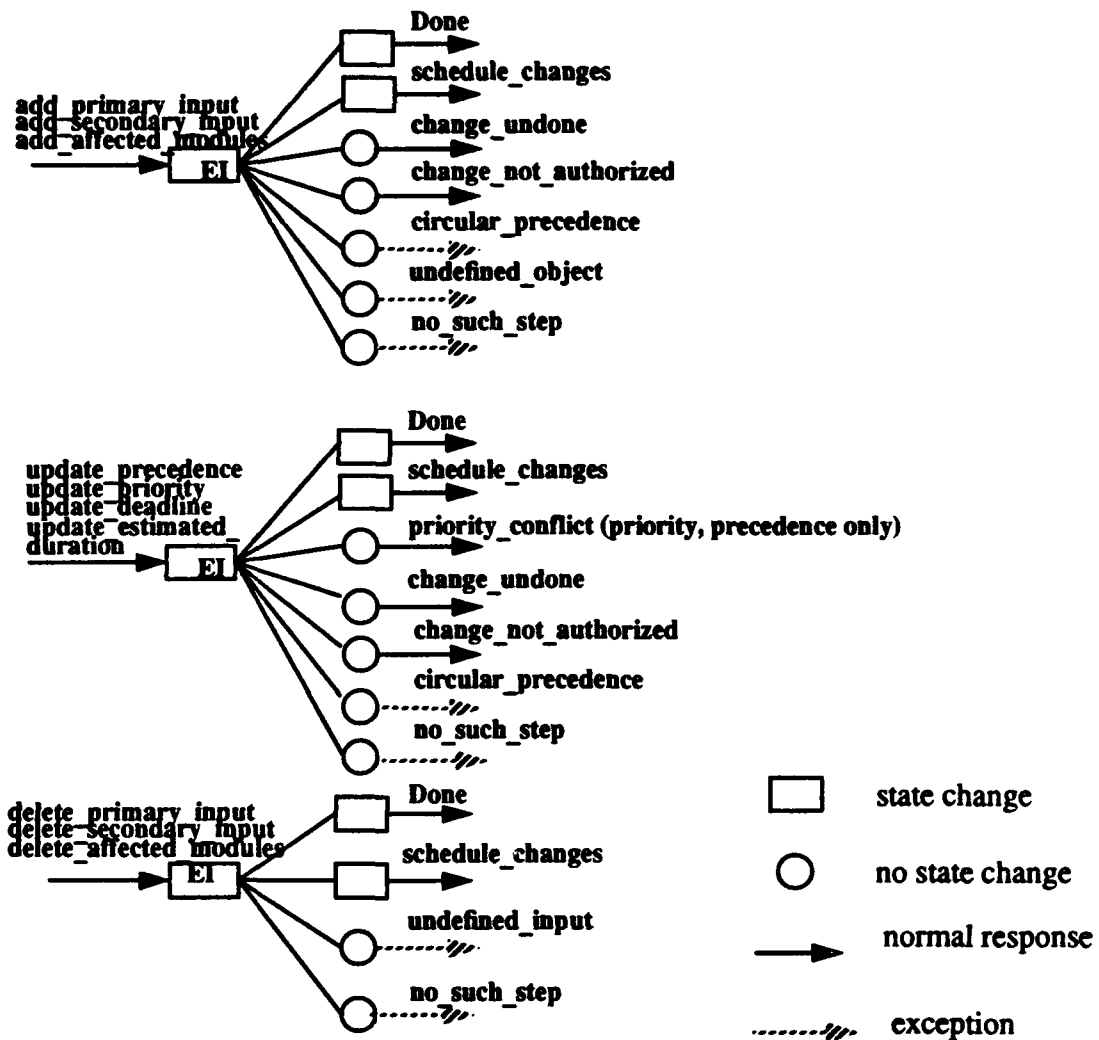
add_primary_input
add_secondary_input
add_affected_modules
EI
Done
schedule_changes
change_undone
change_not_authorized
circular_precedence
undefined_object
no_such_step

update_precedence
update_priority
update_deadline
update_estimated_duration
EI
Done
schedule_changes
priority_conflict (priority, precedence only)
change_undone
change_not_authorized
circular_precedence
no_such_step

delete_primary_input
delete_secondary_input
delete_affected_modules
EI
Done
schedule_changes
undefined_input
no_such_step

state change
no state change
normal response
exception